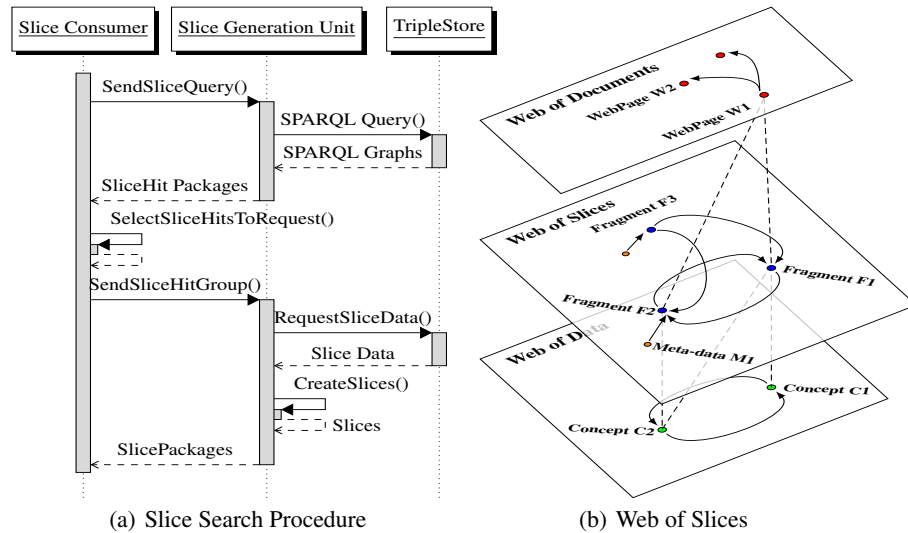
Slice Consumer

Slice Generation Unit

TripleStore

SendSliceQuery()

SPARQL Query()

SPARQL Graphs

SliceHit Packages

SelectSliceHitsToRequest()

SendSliceHitGroup()

RequestSliceData()

Slice Data

CreateSlices()

Slices

SlicePackages

(a) Slice Search Procedure

Web of Documents

WebPage W2

WebPage W1

Web of Slices

Fragment F3

Fragment F1

Fragment F2

Web of Data

Meta-data M1

Concept C1

Concept C2

(b) Web of Slices